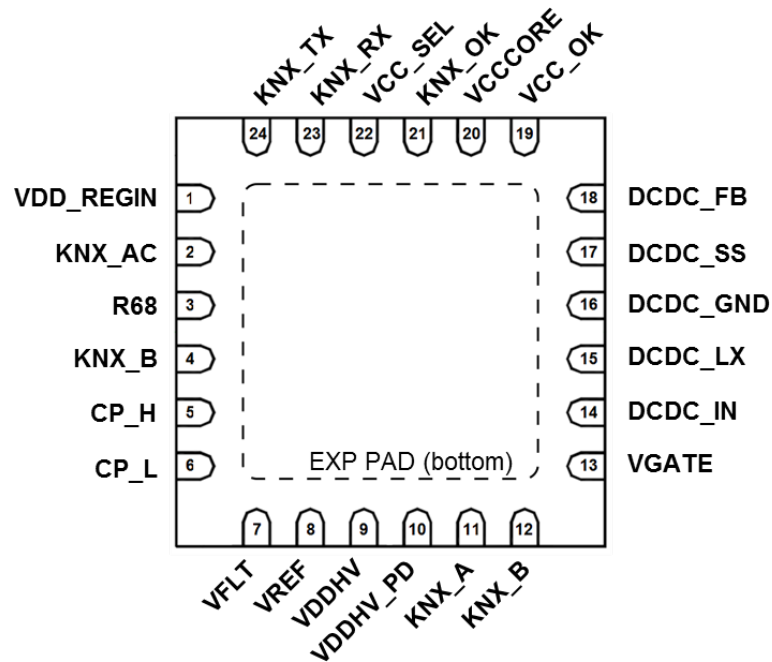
KNX_TX
KNX_RX
VCC_SEL
KNX_OK
VCCCORE
VCC_OK
24
23
22
21
20
19

VDD_REGIN 1
KNX_AC 2
R68 3
KNX_B 4
CP_H 5
CP_L 6

18 DCDC_FB
17 DCDC_SS
16 DCDC_GND
15 DCDC_LX
14 DCDC_IN
13 VGATE

EXP PAD (bottom)

7
8
9
10
11
12
VFLT
VREF
VDDHV
VDDHV_PD
KNX_A
KNX_B